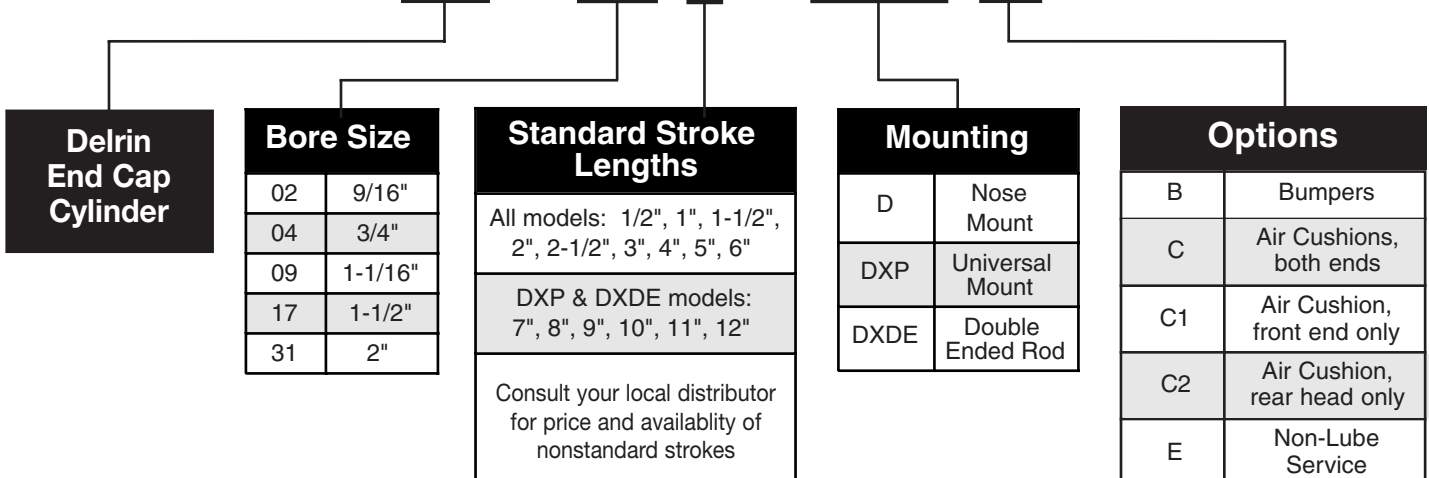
Delrin End Cap Cylinder

Bore Size

| 02 | 9/16" |
|---|---|
| 04 | 3/4" |
| 09 | 1-1/16" |
| 17 | 1-1/2" |
| 31 | 2" |

Standard Stroke Lengths

All models: 1/2", 1", 1-1/2", 2", 2-1/2", 3", 4", 5", 6"

DXP & DXDE models: 7", 8", 9", 10", 11", 12"

Consult your local distributor for price and availablity of nonstandard strokes

Mounting

| D | Nose Mount |
|---|---|
| DXP | Universal Mount |
| DXDE | Double Ended Rod |

Options

| B | Bumpers |
|---|---|
| C | Air Cushions, both ends |
| C1 | Air Cushion, front end only |
| C2 | Air Cushion, rear head only |
| E | Non-Lube Service |